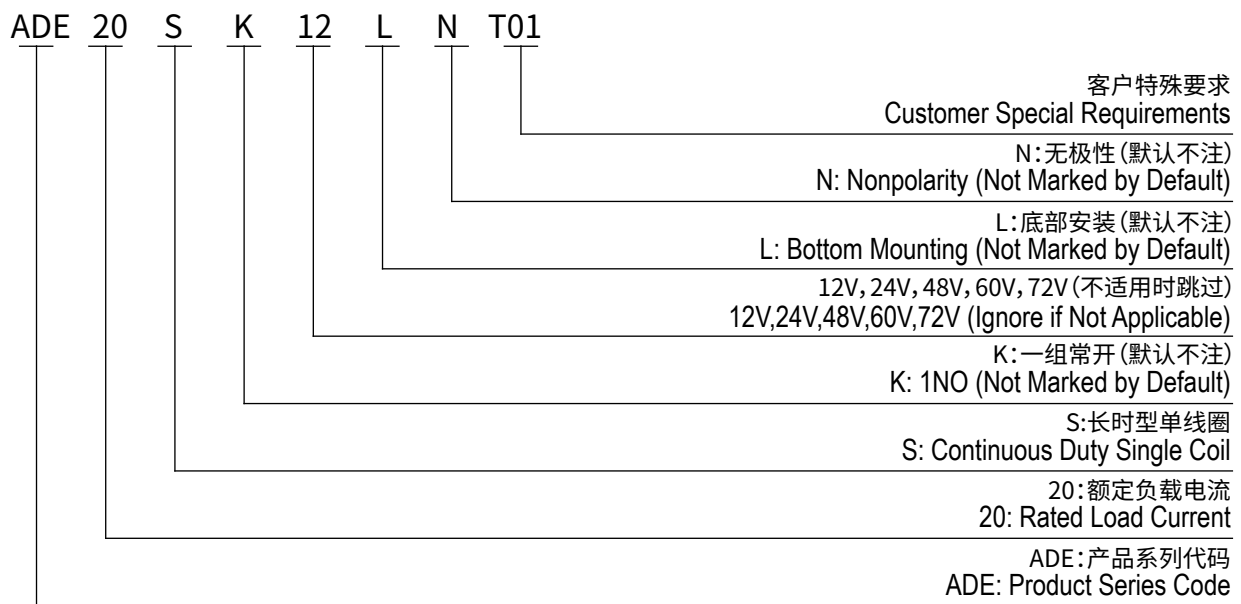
ADE 20 S K 12 L N T01

客户特殊要求
Customer Special Requirements

N:无极性(默认不注)
N: Nonpolarity (Not Marked by Default)

L:底部安装(默认不注)
L: Bottom Mounting (Not Marked by Default)

12V,24V,48V,60V,72V(不适用时跳过)
12V,24V,48V,60V,72V (Ignore if Not Applicable)

K:一组常开(默认不注)
K: 1NO (Not Marked by Default)

S:长时型单线圈
S: Continuous Duty Single Coil

20:额定负载电流
20: Rated Load Current

ADE:产品系列代码
ADE: Product Series Code